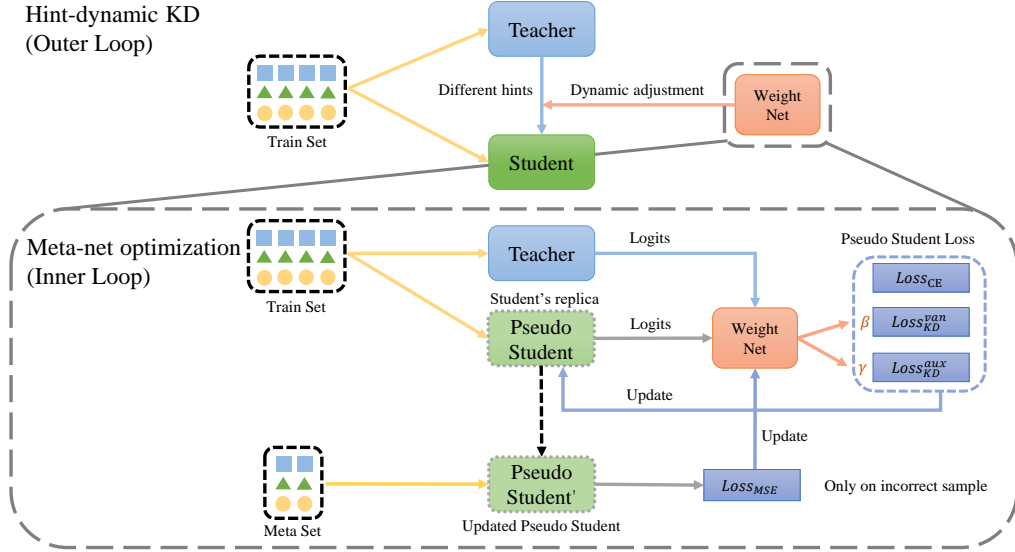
Hint-dynamic KD
(Outer Loop)

Train Set

Teacher

Different hints

Dynamic adjustment

Weight Net

Student

Meta-net optimization
(Inner Loop)

Train Set

Teacher

Logits

Pseudo Student Loss

$Loss_{CE}$

Student's replica

Pseudo Student

Logits

Weight Net

$\beta$

$Loss_{KD}^{van}$

$\gamma$

$Loss_{KD}^{aux}$

Update

Update

Meta Set

Pseudo Student'

Updated Pseudo Student

$Loss_{MSE}$

Only on incorrect sample